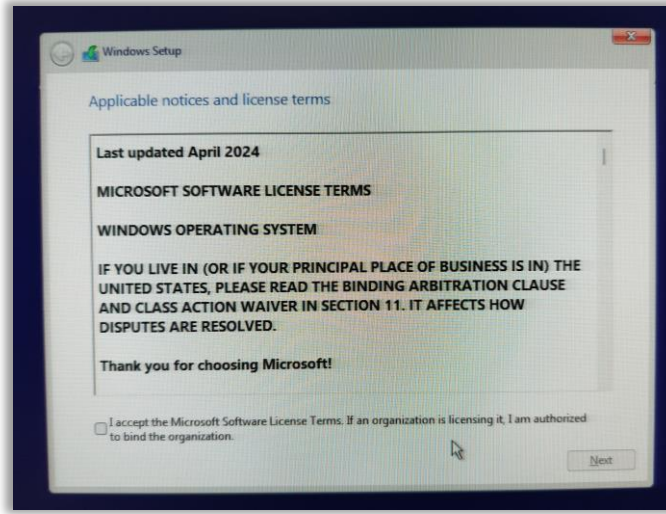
Windows Setup

Applicable notices and license terms

Last updated April 2024

MICROSOFT SOFTWARE LICENSE TERMS

WINDOWS OPERATING SYSTEM

IF YOU LIVE IN (OR IF YOUR PRINCIPAL PLACE OF BUSINESS IS IN) THE UNITED STATES, PLEASE READ THE BINDING ARBITRATION CLAUSE AND CLASS ACTION WAIVER IN SECTION 11. IT AFFECTS HOW DISPUTES ARE RESOLVED.

Thank you for choosing Microsoft!

I accept the Microsoft Software License Terms. If an organization is licensing it, I am authorized to bind the organization.

Next